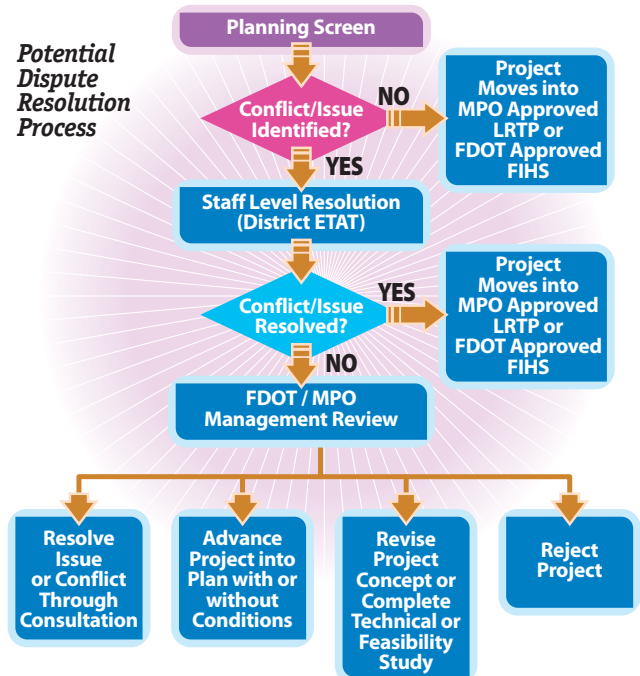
Potential Dispute Resolution Process

Planning Screen

Conflict/Issue Identified?

NO

Project Moves into MPO Approved LRTP or FDOT Approved FIHS

YES

Staff Level Resolution (District ETAT)

Conflict/Issue Resolved?

YES

Project Moves into MPO Approved LRTP or FDOT Approved FIHS

NO

FDOT / MPO Management Review

Resolve Issue or Conflict Through Consultation

Advance Project into Plan with or without Conditions

Revise Project Concept or Complete Technical or Feasibility Study

Reject Project